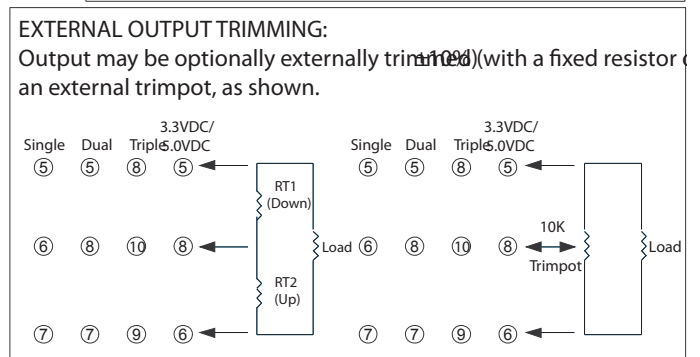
EXTERNAL OUTPUT TRIMMING:
Output may be optionally externally trimmed (±10%) with a fixed resistor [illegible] an external trimpot, as shown.

Single Dual Triple 3.3VDC/ 5.0VDC
⑤ ⑤ ⑧ ⑤
⑥ ⑧ ⑩ ⑧
⑦ ⑦ ⑨ ⑥
RT1 (Down)
RT2 (Up)
Load

Single Dual Triple 3.3VDC/ 5.0VDC
⑤ ⑤ ⑧ ⑤
⑥ ⑧ ⑩ ⑧
⑦ ⑦ ⑨ ⑥
10K
Trimpot
Load